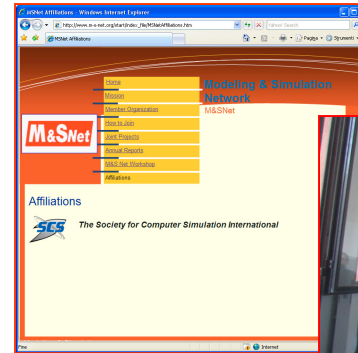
M&SNet Affiliations - Windows Internet Explorer

http://www.m-s-net.org/start/index_file/MSNetAffiliations.htm

Yahoo Search

M&SNet Affiliations

Página · Strumenti

Home

Mission

Member Organization

How to Join

Joint Projects

Annual Reports

M&S Net Workshop

Affiliations

Modeling & Simulation Network

M&SNet

M&SNet

Affiliations

SCS

The Society for Computer Simulation International

Fine

Internet